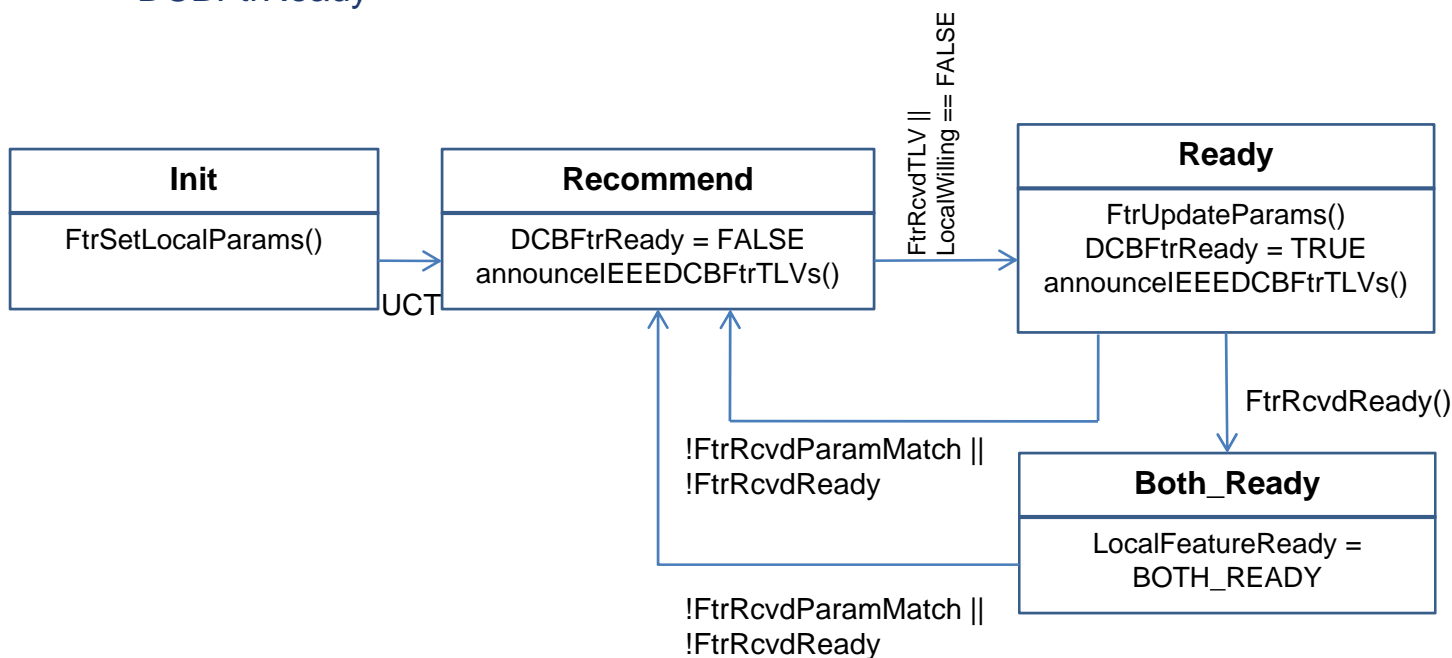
DCBFtrReady

Init
FtrSetLocalParams()

UCT

Recommend
DCBFtrReady = FALSE
announceIEEEDCBFtrTLVs()

FtrRcvdTLV ||
LocalWilling == FALSE

Ready
FtrUpdateParams()
DCBFtrReady = TRUE
announceIEEEDCBFtrTLVs()

FtrRcvdReady()

!FtrRcvdParamMatch ||
!FtrRcvdReady

Both_Ready
LocalFeatureReady =
BOTH_READY

!FtrRcvdParamMatch ||
!FtrRcvdReady